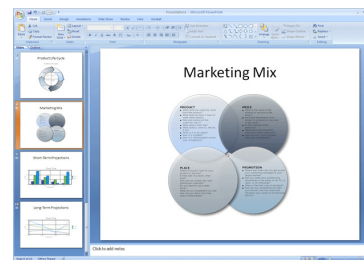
Home Insert Design Animations Slide Show Review View Add-Ins

Slides Outline

1 Product Lifecycle

2 Marketing Mix

3 Short-Term Projections

4 Long-Term Projections

Marketing Mix

PRODUCT

PRICE

PLACE

PROMOTION

Click to add notes